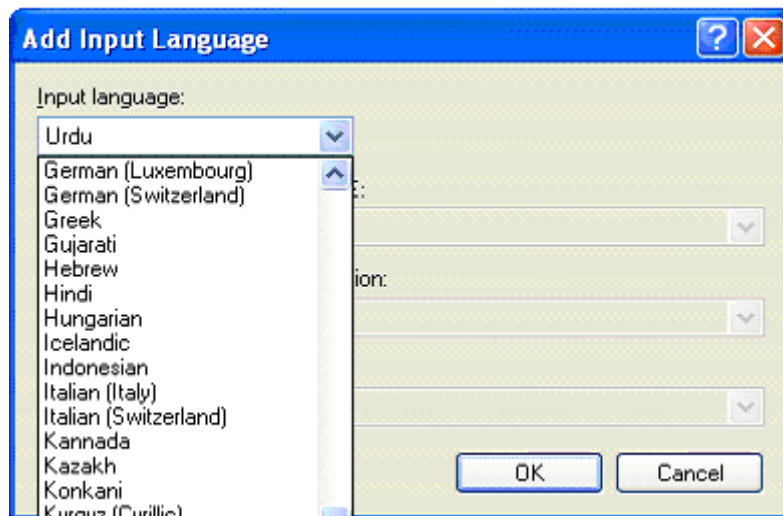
Add Input Language

Input language:

Urdu

German (Luxembourg)
German (Switzerland)
Greek
Gujarati
Hebrew
Hindi
Hungarian
Icelandic
Indonesian
Italian (Italy)
Italian (Switzerland)
Kannada
Kazakh
Konkani
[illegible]

E:

ion:

OK

Cancel